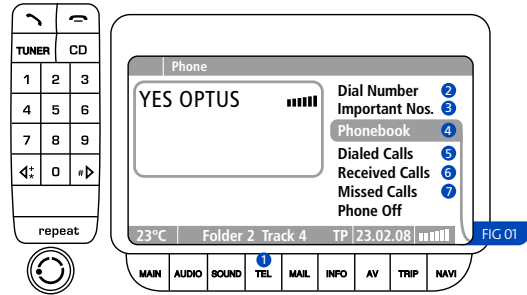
TUNER CD
1 2 3
4 5 6
7 8 9
0
repeat

Phone

YES OPTUS

Dial Number 2
Important Nos. 3
Phonebook 4
Dialed Calls 5
Received Calls 6
Missed Calls 7
Phone Off

23°C Folder 2 Track 4 TP 23.02.08

FIG 01

1
MAIN AUDIO SOUND TEL MAIL INFO AV TRIP NAVI